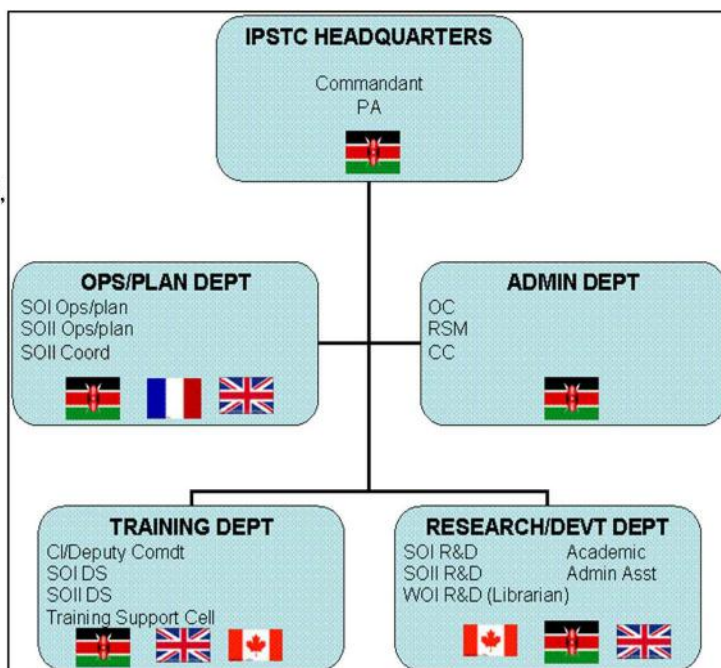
IPSTC HEADQUARTERS
Commandant
PA

OPS/PLAN DEPT
SOI Ops/plan
SOII Ops/plan
SOII Coord

ADMIN DEPT
OC
RSM
CC

TRAINING DEPT
CI/Deputy Comdt
SOI DS
SOII DS
Training Support Cell

RESEARCH/DEVT DEPT
SOI R&D
SOII R&D
WOI R&D (Librarian)
Academic
Admin Asst